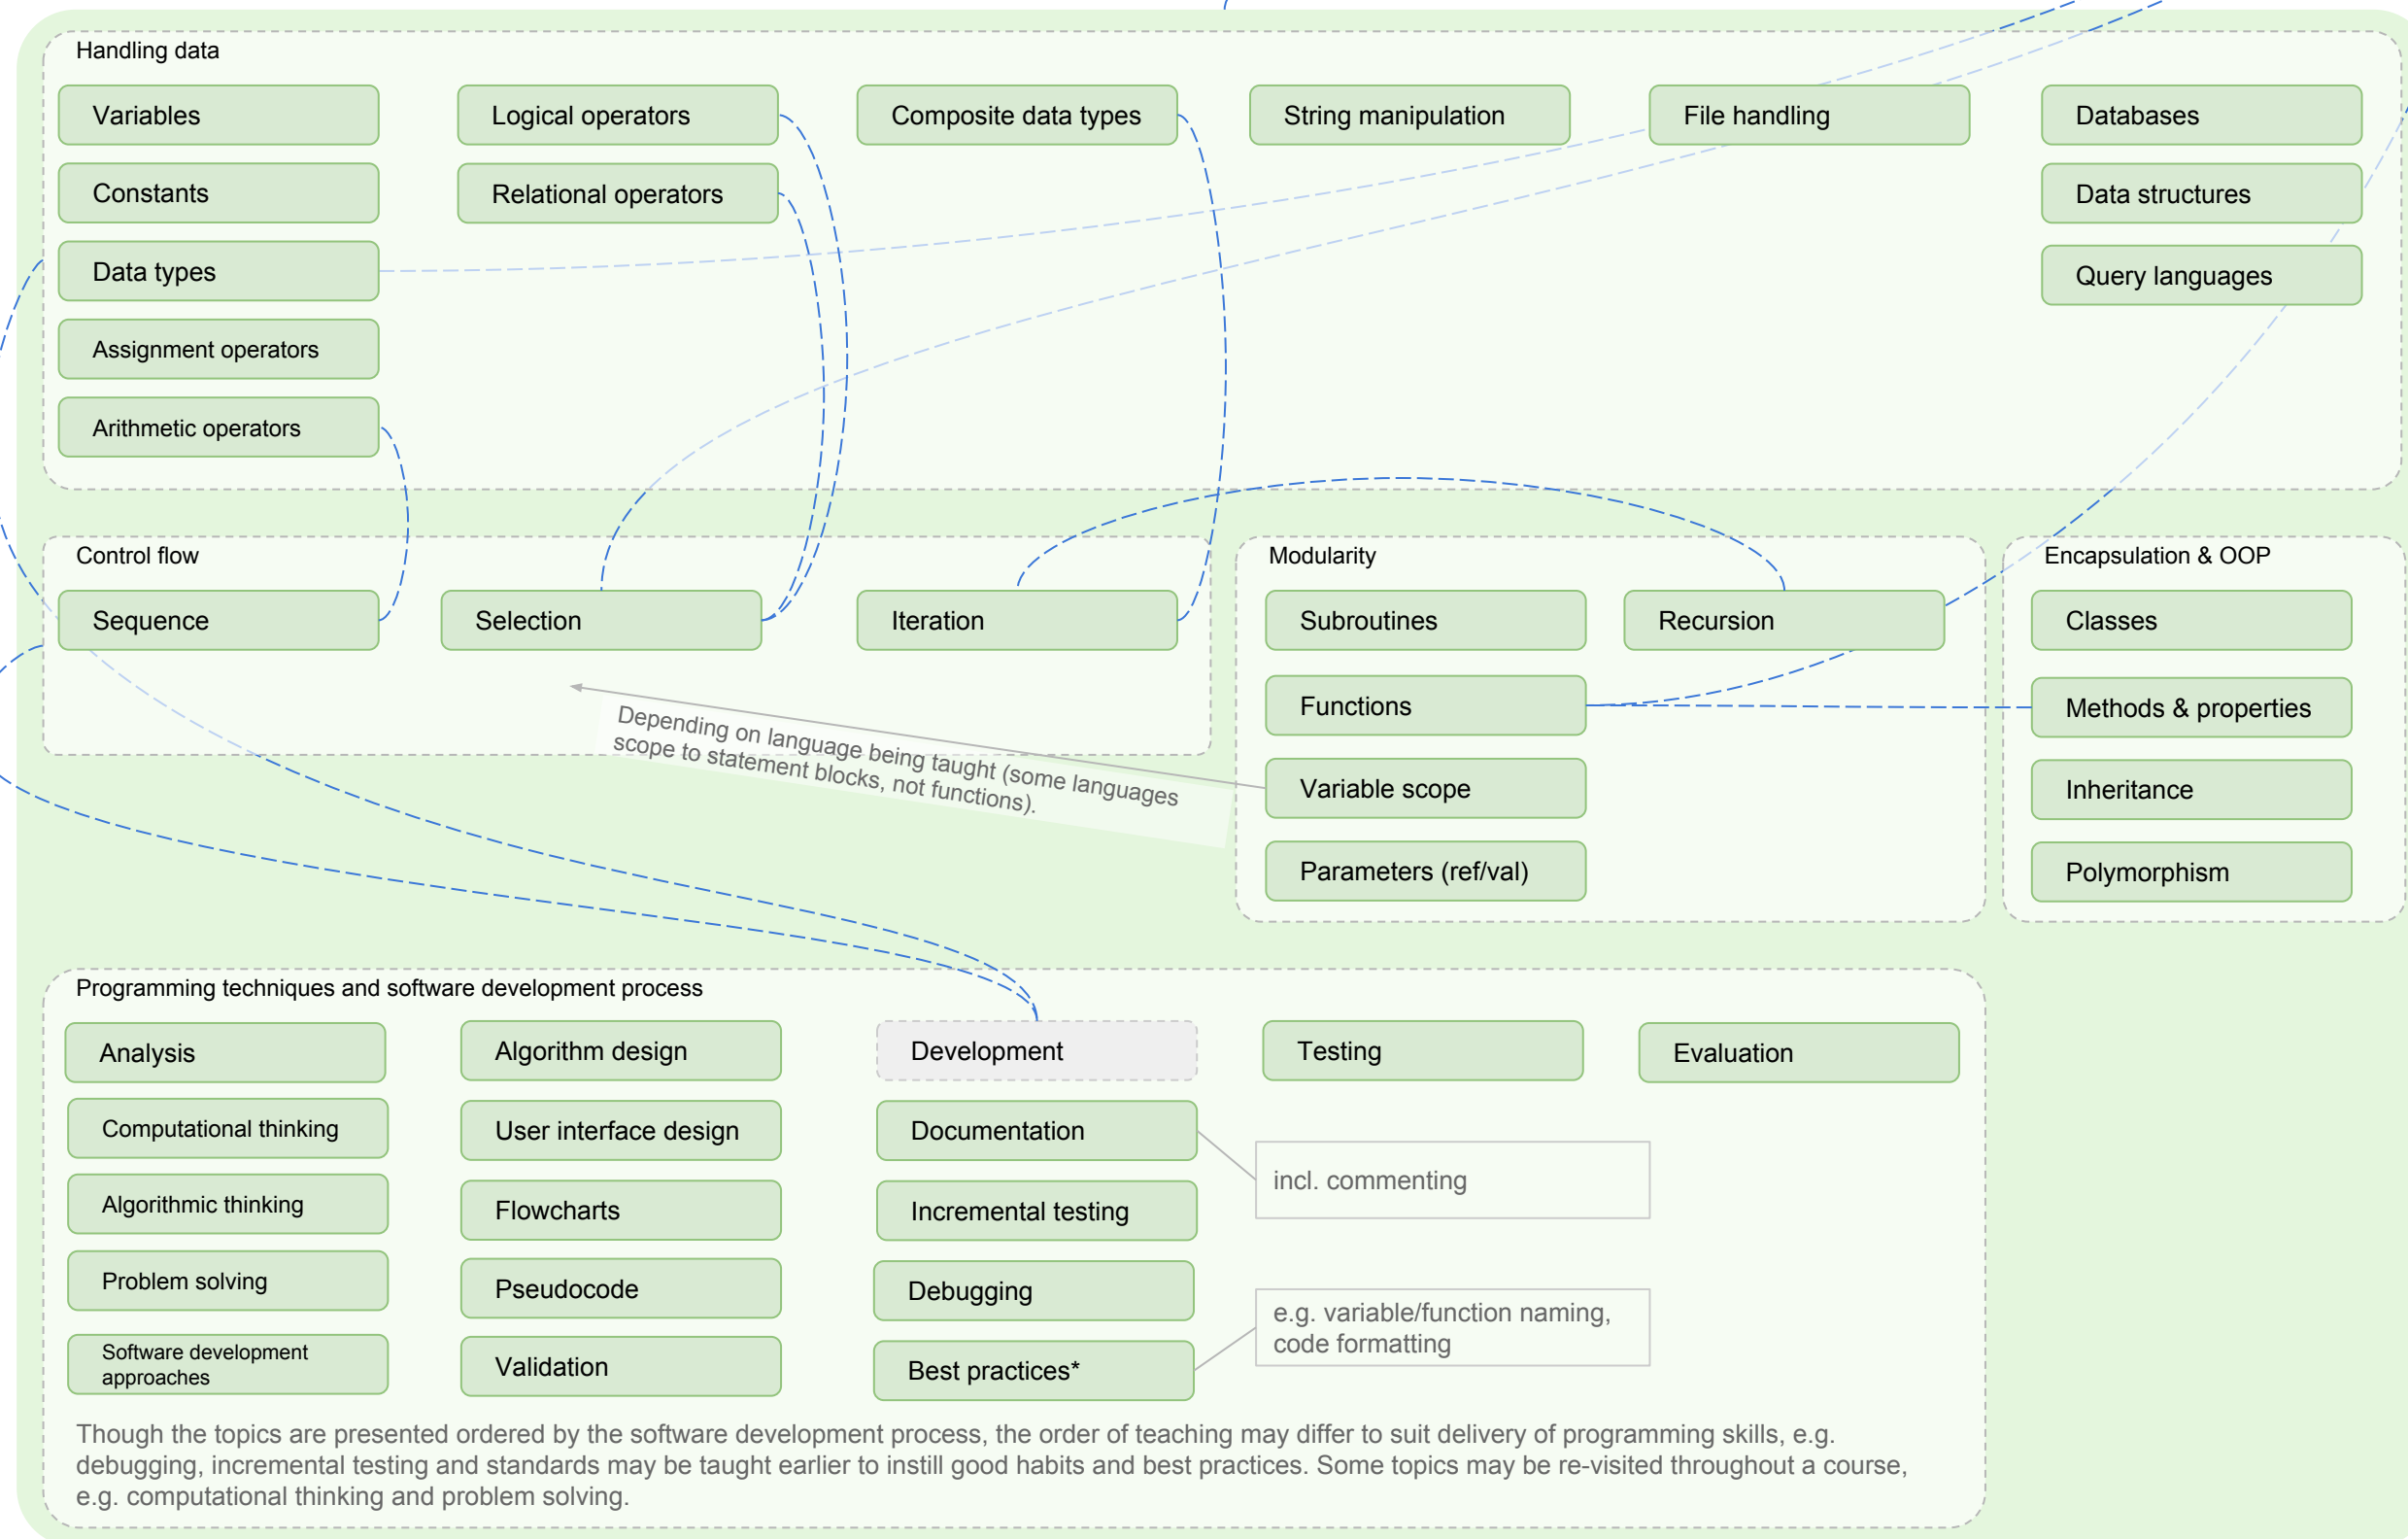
Handling data

Variables

Logical operators

Composite data types

String manipulation

File handling

Databases

Constants

Relational operators

Data structures

Data types

Query languages

Assignment operators

Arithmetic operators

Control flow

Sequence

Selection

Iteration

Modularity

Subroutines

Recursion

Functions

Variable scope

Parameters (ref/val)

Encapsulation & OOP

Classes

Methods & properties

Inheritance

Polymorphism

Depending on language being taught (some languages scope to statement blocks, not functions).

Programming techniques and software development process

Analysis

Algorithm design

Development

Testing

Evaluation

Computational thinking

User interface design

Documentation

incl. commenting

Algorithmic thinking

Flowcharts

Incremental testing

Problem solving

Pseudocode

Debugging

e.g. variable/function naming, code formatting

Software development approaches

Validation

Best practices*

Though the topics are presented ordered by the software development process, the order of teaching may differ to suit delivery of programming skills, e.g. debugging, incremental testing and standards may be taught earlier to instill good habits and best practices. Some topics may be re-visited throughout a course, e.g. computational thinking and problem solving.